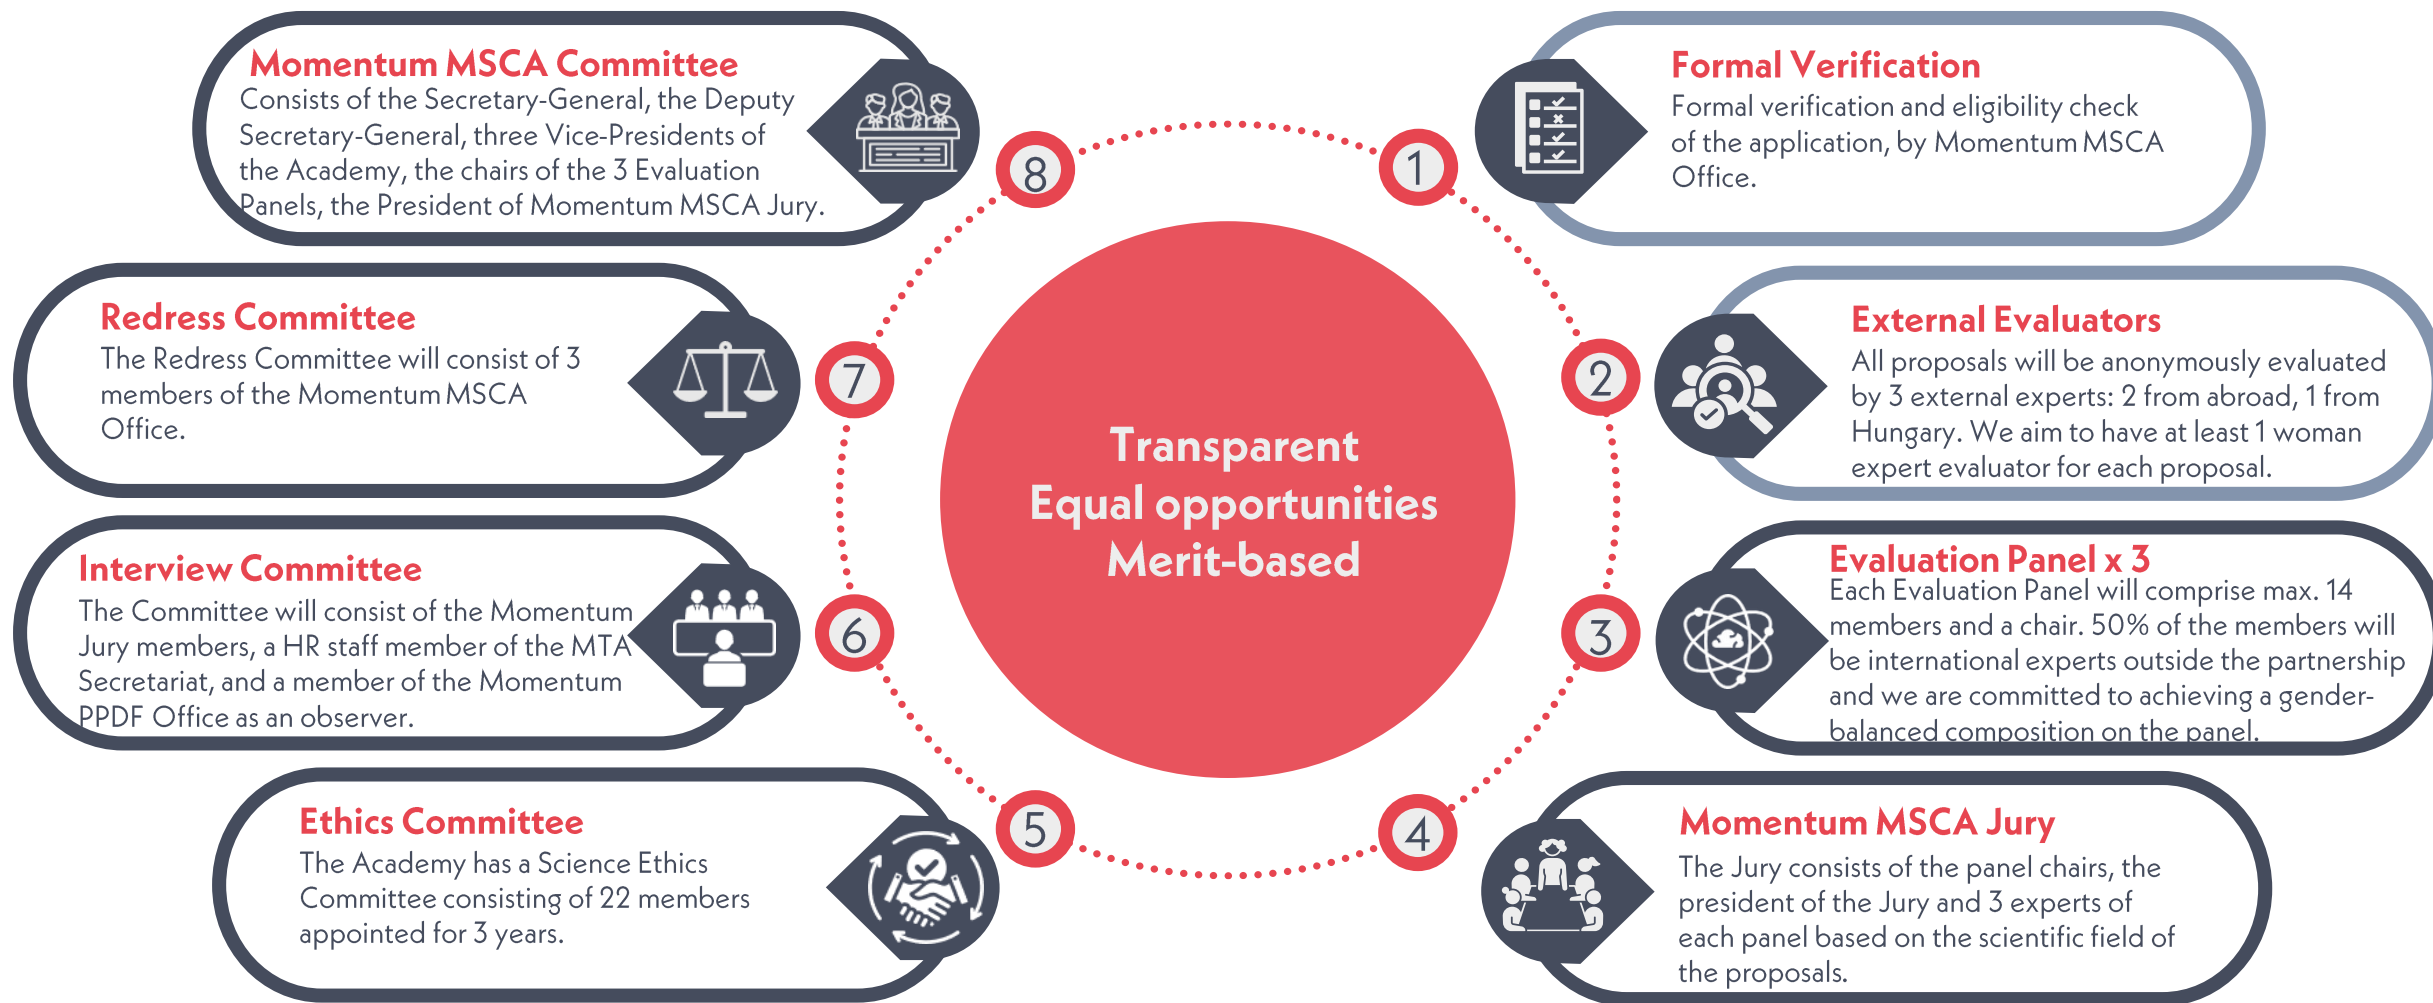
Transparent
Equal opportunities
Merit-based

1

Formal Verification

Formal verification and eligibility check of the application, by Momentum MSCA Office.

2

External Evaluators

All proposals will be anonymously evaluated by 3 external experts: 2 from abroad, 1 from Hungary. We aim to have at least 1 woman expert evaluator for each proposal.

3

Evaluation Panel x 3

Each Evaluation Panel will comprise max. 14 members and a chair. 50% of the members will be international experts outside the partnership and we are committed to achieving a gender-balanced composition on the panel.

4

Momentum MSCA Jury

The Jury consists of the panel chairs, the president of the Jury and 3 experts of each panel based on the scientific field of the proposals.

5

Ethics Committee

The Academy has a Science Ethics Committee consisting of 22 members appointed for 3 years.

6

Interview Committee

The Committee will consist of the Momentum Jury members, a HR staff member of the MTA Secretariat, and a member of the Momentum PPDF Office as an observer.

7

Redress Committee

The Redress Committee will consist of 3 members of the Momentum MSCA Office.

8

Momentum MSCA Committee

Consists of the Secretary-General, the Deputy Secretary-General, three Vice-Presidents of the Academy, the chairs of the 3 Evaluation Panels, the President of Momentum MSCA Jury.